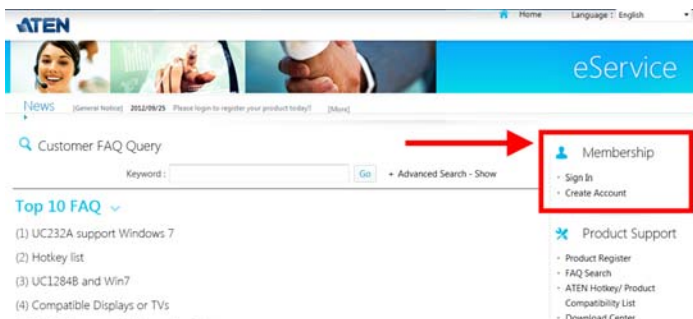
ATEN

Home Language : English

eService

News [General Notice] 2012/09/25 Please login to register your product today!! [More]

Customer FAQ Query

Keyword : Go + Advanced Search - Show

Top 10 FAQ

(1) UC232A support Windows 7

(2) Hotkey list

(3) UC1284B and Win7

(4) Compatible Displays or TVs

Membership

Sign In

Create Account

Product Support

Product Register

FAQ Search

ATEN Hotkey/ Product Compatibility List

Download Center